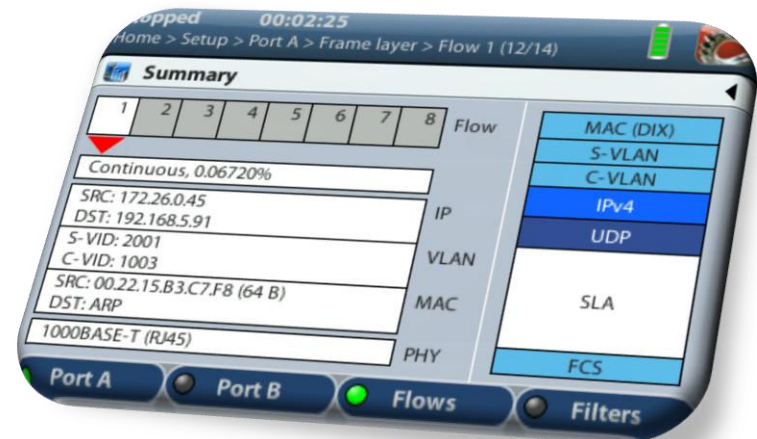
opped 00:02:25
Home > Setup > Port A > Frame layer > Flow 1 (12/14)

Summary

1 2 3 4 5 6 7 8 Flow

Continuous, 0.06720%

SRC: 172.26.0.45
DST: 192.168.5.91
IP

S-VID: 2001
C-VID: 1003
VLAN

SRC: 00.22.15.B3.C7.F8 (64 B)
DST: ARP
MAC

1000BASE-T (RJ45)
PHY

MAC (DIX)
S-VLAN
C-VLAN
IPv4
UDP
SLA
FCS

Port A
Port B
Flows
Filters